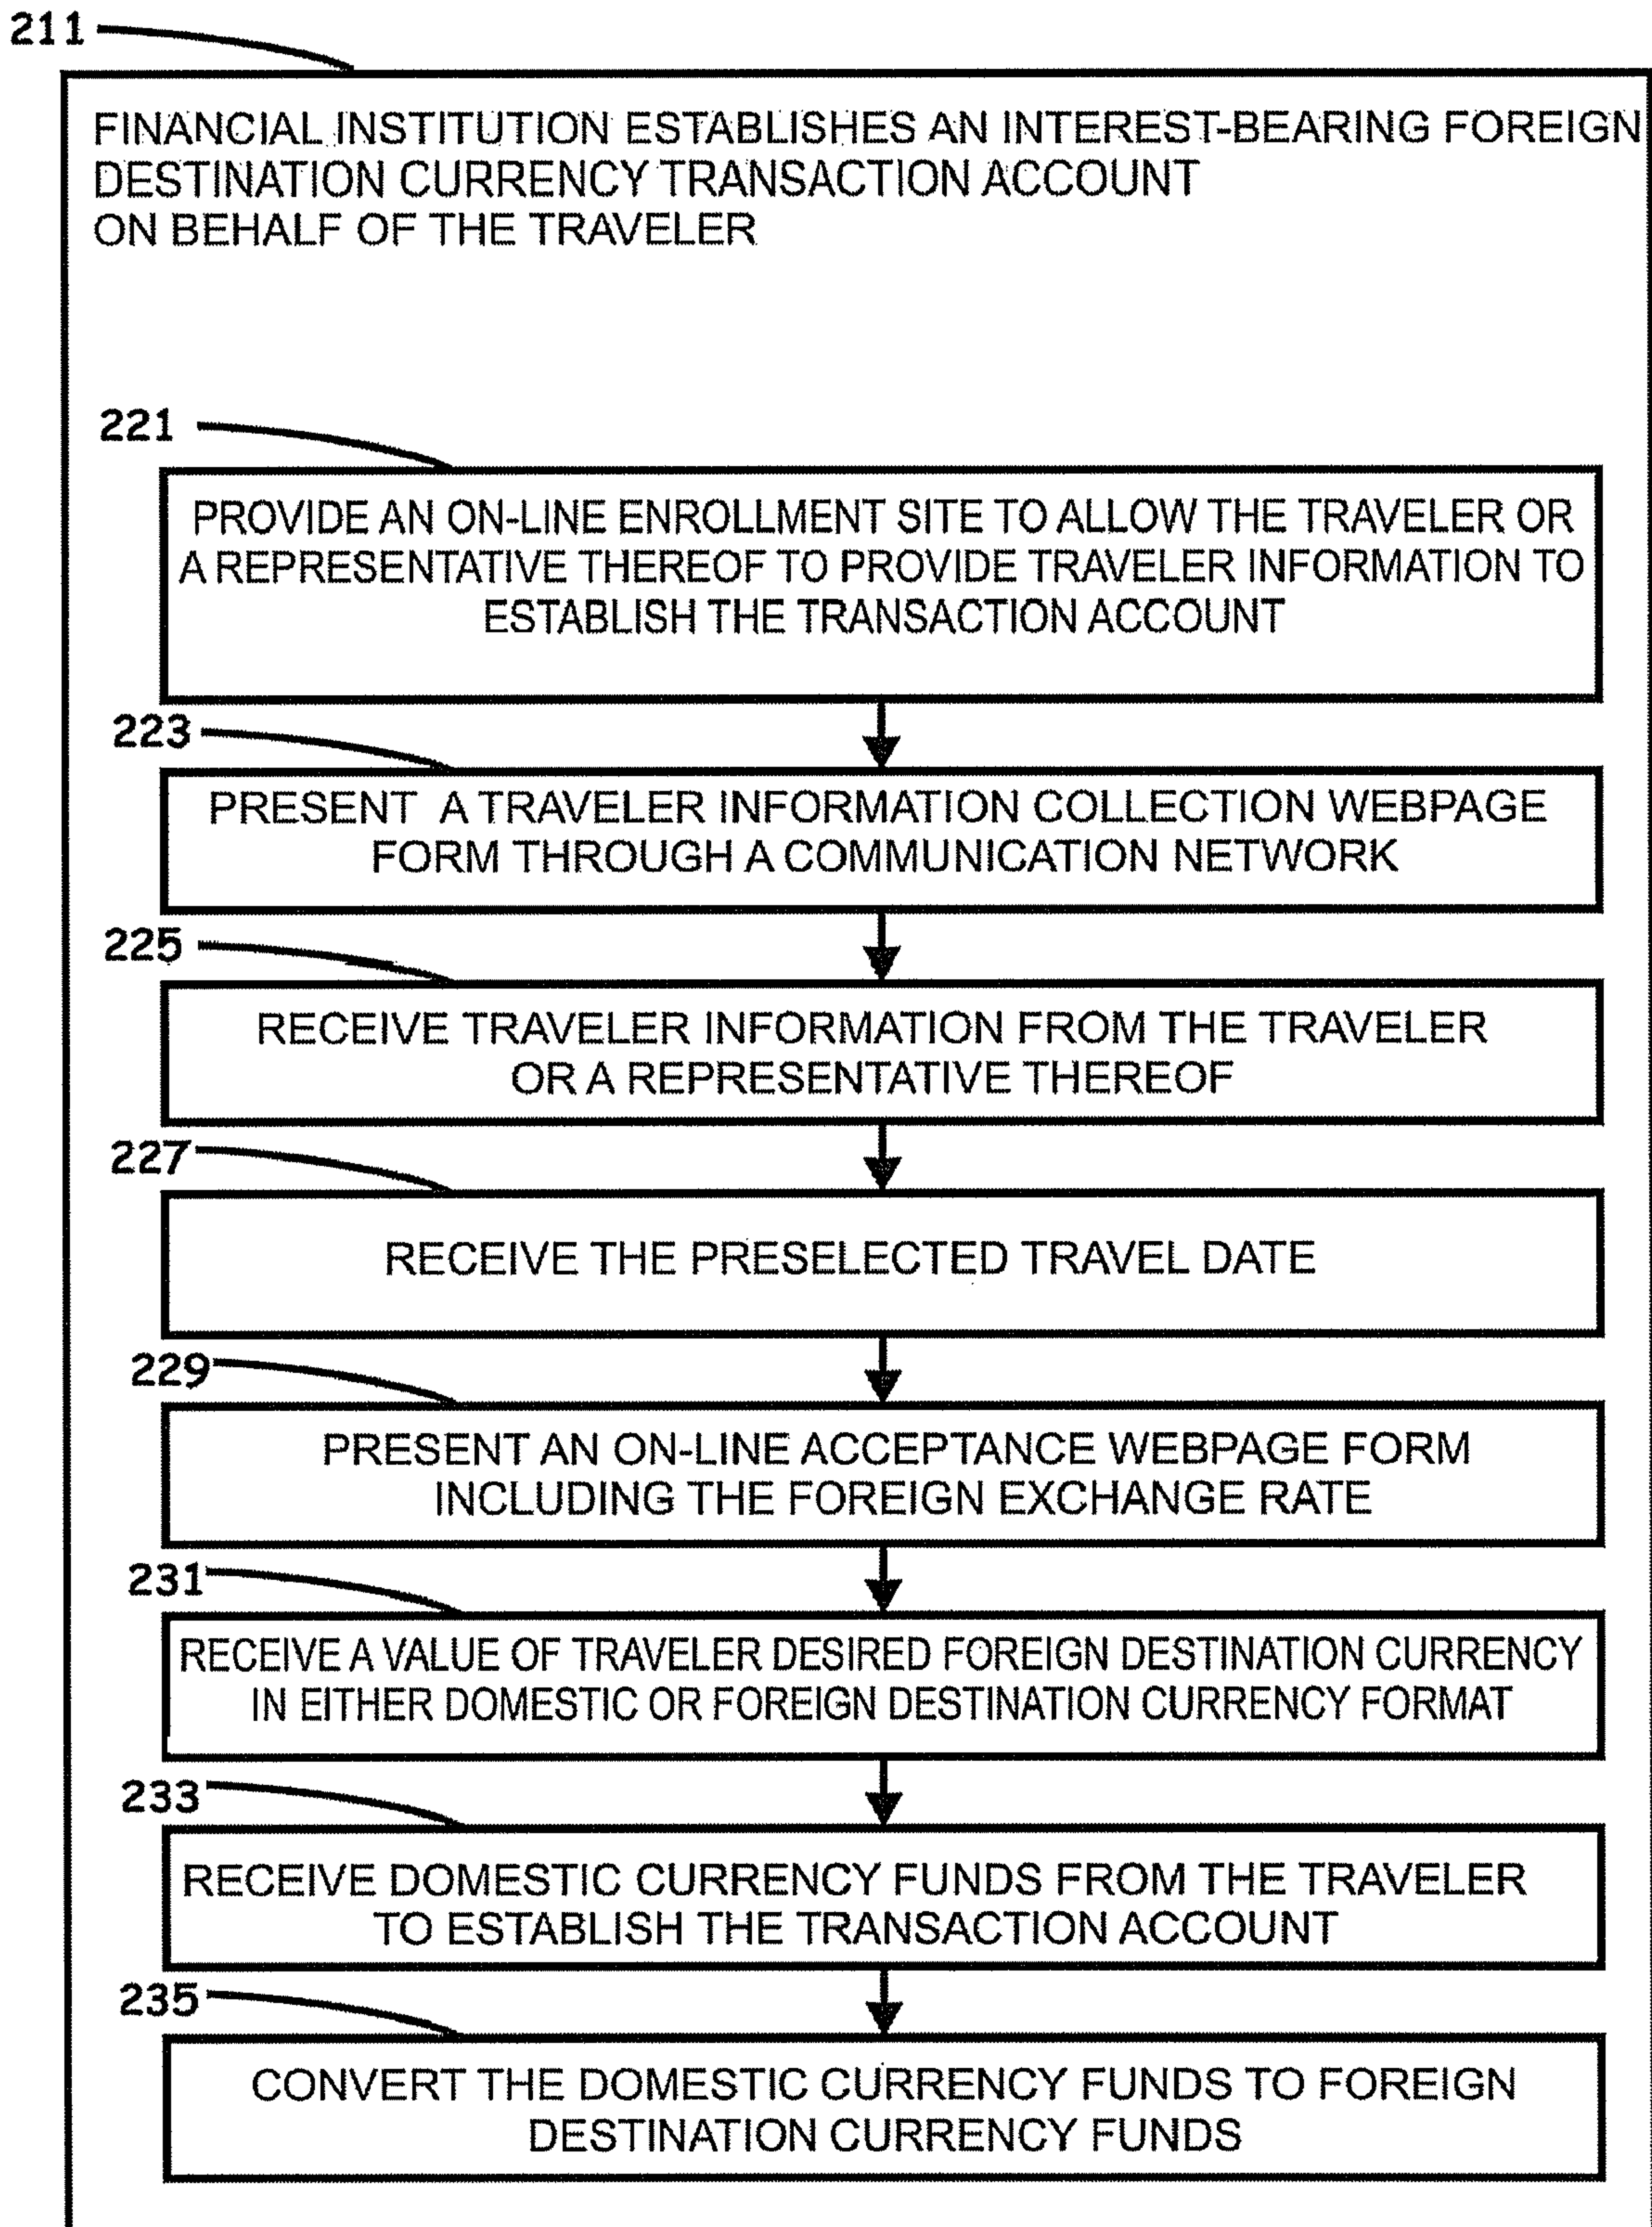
211

FINANCIAL INSTITUTION ESTABLISHES AN INTEREST-BEARING FOREIGN DESTINATION CURRENCY TRANSACTION ACCOUNT ON BEHALF OF THE TRAVELER

221

PROVIDE AN ON-LINE ENROLLMENT SITE TO ALLOW THE TRAVELER OR A REPRESENTATIVE THEREOF TO PROVIDE TRAVELER INFORMATION TO ESTABLISH THE TRANSACTION ACCOUNT

223

PRESENT A TRAVELER INFORMATION COLLECTION WEBPAGE FORM THROUGH A COMMUNICATION NETWORK

225

RECEIVE TRAVELER INFORMATION FROM THE TRAVELER OR A REPRESENTATIVE THEREOF

227

RECEIVE THE PRESELECTED TRAVEL DATE

229

PRESENT AN ON-LINE ACCEPTANCE WEBPAGE FORM INCLUDING THE FOREIGN EXCHANGE RATE

231

RECEIVE A VALUE OF TRAVELER DESIRED FOREIGN DESTINATION CURRENCY IN EITHER DOMESTIC OR FOREIGN DESTINATION CURRENCY FORMAT

233

RECEIVE DOMESTIC CURRENCY FUNDS FROM THE TRAVELER TO ESTABLISH THE TRANSACTION ACCOUNT

235

CONVERT THE DOMESTIC CURRENCY FUNDS TO FOREIGN DESTINATION CURRENCY FUNDS